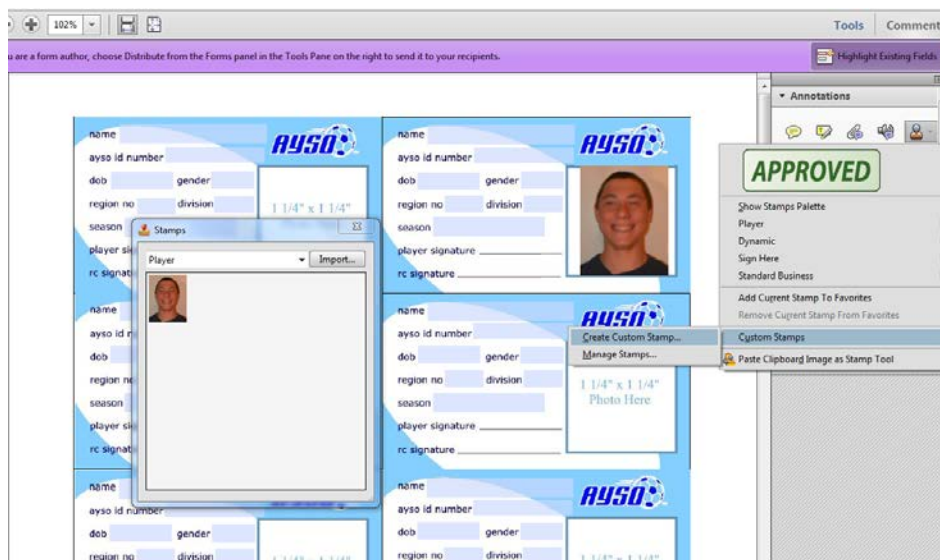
102%

Tools Comment

u are a form author, choose Distribute from the Forms panel in the Tools Pane on the right to send it to your recipients.

Highlight Existing Fields

Annotations

name
ayso id number
dob gender
region no division
season
player si
rc signat

AYSO

1 1/4" x 1 1/4"

Stamps

Player

Import...

name
ayso id number
dob gender
region no division
season
player signature
rc signature

AYSO

name
ayso id n
dob
region n
season
player si
rc signat

name
ayso id number
dob gender
region no division
season
player signature
rc signature

AYSO

Create Custom Stamp...
Manage Stamps...

1 1/4" x 1 1/4"
Photo Here

APPROVED

Show Stamps Palette
Player
Dynamic
Sign Here
Standard Business

Add Current Stamp To Favorites
Remove Current Stamp From Favorites

Custom Stamps

Paste Clipboard Image as Stamp Tool

name
ayso id number
dob gender
region no division

AYSO

name
ayso id number
dob gender
region no division

AYSO

1 1/4" x 1 1/4"